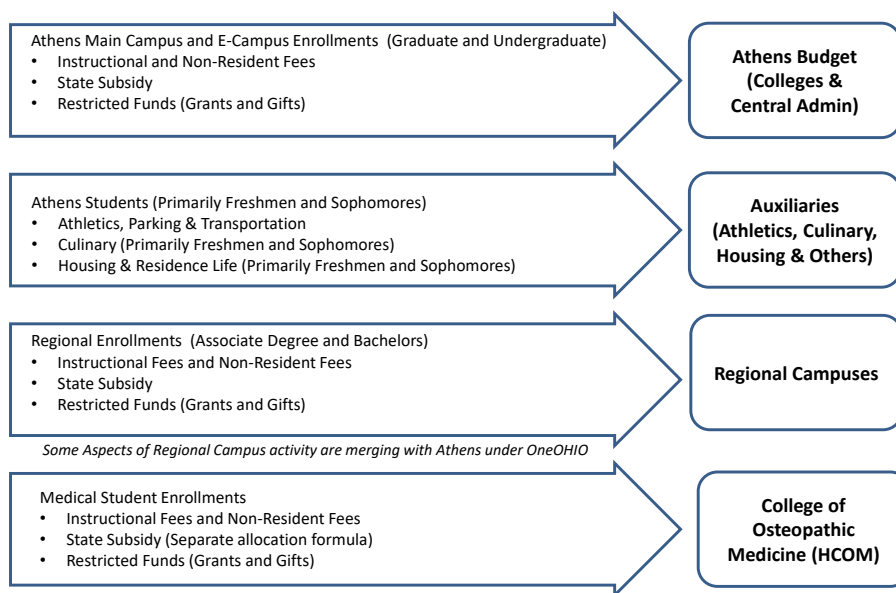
Athens Main Campus and E-Campus Enrollments (Graduate and Undergraduate)
- Instructional and Non-Resident Fees
- State Subsidy
- Restricted Funds (Grants and Gifts)

Athens Budget (Colleges & Central Admin)

Athens Students (Primarily Freshmen and Sophomores)
- Athletics, Parking & Transportation
- Culinary (Primarily Freshmen and Sophomores)
- Housing & Residence Life (Primarily Freshmen and Sophomores)

Auxiliaries (Athletics, Culinary, Housing & Others)

Regional Enrollments (Associate Degree and Bachelors)
- Instructional Fees and Non-Resident Fees
- State Subsidy
- Restricted Funds (Grants and Gifts)

Regional Campuses

Some Aspects of Regional Campus activity are merging with Athens under OneOHIO

Medical Student Enrollments
- Instructional Fees and Non-Resident Fees
- State Subsidy (Separate allocation formula)
- Restricted Funds (Grants and Gifts)

College of Osteopathic Medicine (HCOM)